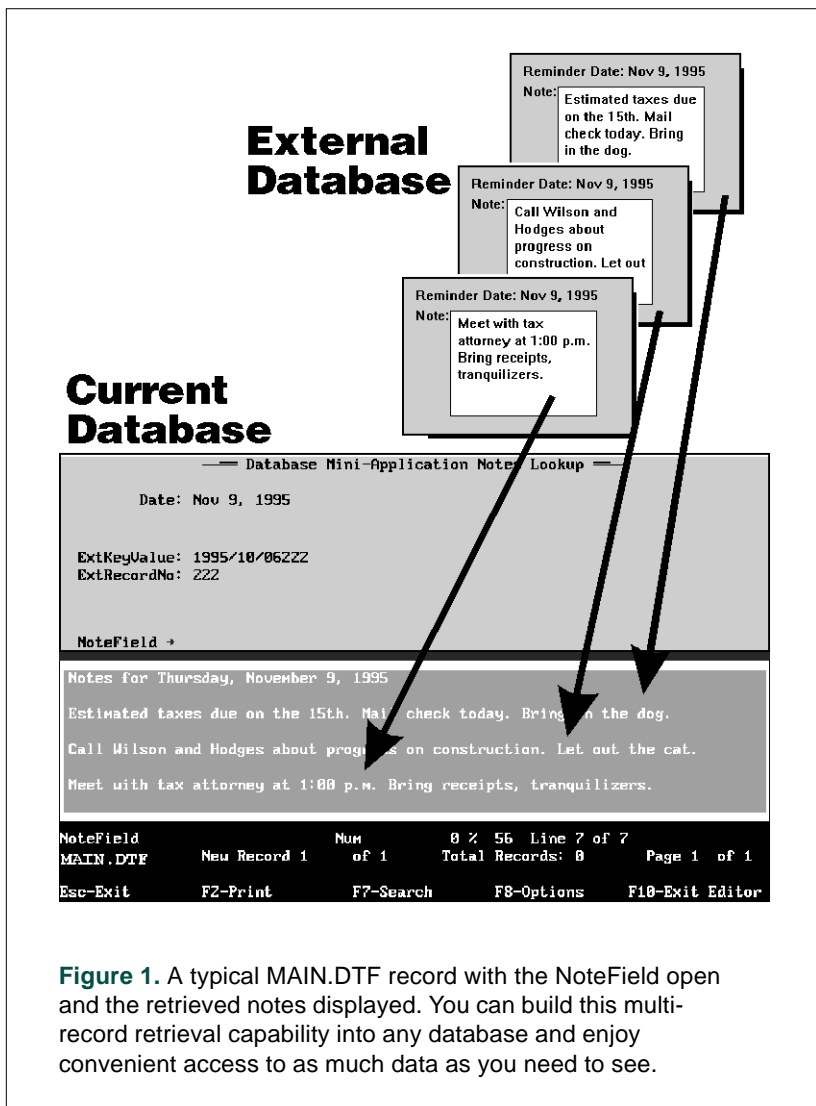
Reminder Date: Nov 9, 1995
Note: Estimated taxes due on the 15th. Mail check today. Bring in the dog.

External Database

Reminder Date: Nov 9, 1995
Note: Call Wilson and Hodges about progress on construction. Let out

Reminder Date: Nov 9, 1995
Note: Meet with tax attorney at 1:00 p.m. Bring receipts, tranquilizers.

Current Database

Database Mini-Application Notes Lookup

Date: Nov 9, 1995

ExtKeyValue: 1995/10/06222
ExtRecordNo: 222

NoteField →

Notes for Thursday, November 9, 1995

Estimated taxes due on the 15th. Mai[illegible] check today. Bring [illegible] the dog.

Call Wilson and Hodges about prog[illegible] on construction. Let out the cat.

Meet with tax attorney at 1:00 p.m. Bring receipts, tranquilizers.

NoteField Num 0 % 56 Line 7 of 7
MAIN.DTF New Record 1 of 1 Total Records: 0 Page 1 of 1

Esc-Exit F2-Print F7-Search F8-Options F10-Exit Editor

Figure 1. A typical MAIN.DTF record with the NoteField open and the retrieved notes displayed. You can build this multi-record retrieval capability into any database and enjoy convenient access to as much data as you need to see.